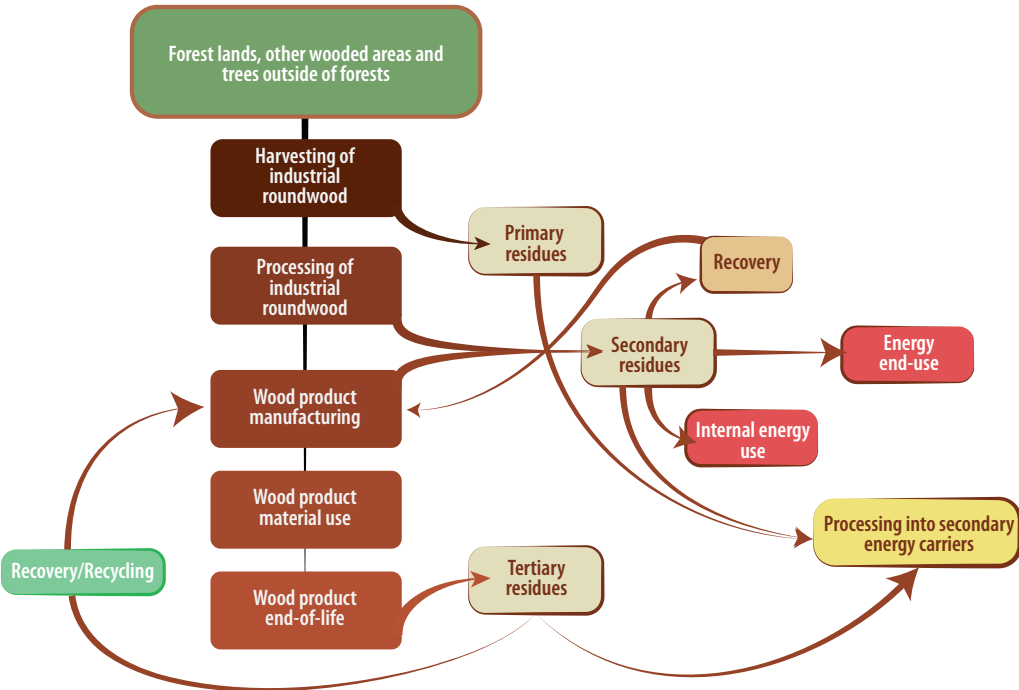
Forest lands, other wooded areas and trees outside of forests

Harvesting of industrial roundwood

Primary residues

Processing of industrial roundwood

Recovery

Secondary residues

Energy end-use

Wood product manufacturing

Internal energy use

Wood product material use

Processing into secondary energy carriers

Recovery/Recycling

Tertiary residues

Wood product end-of-life